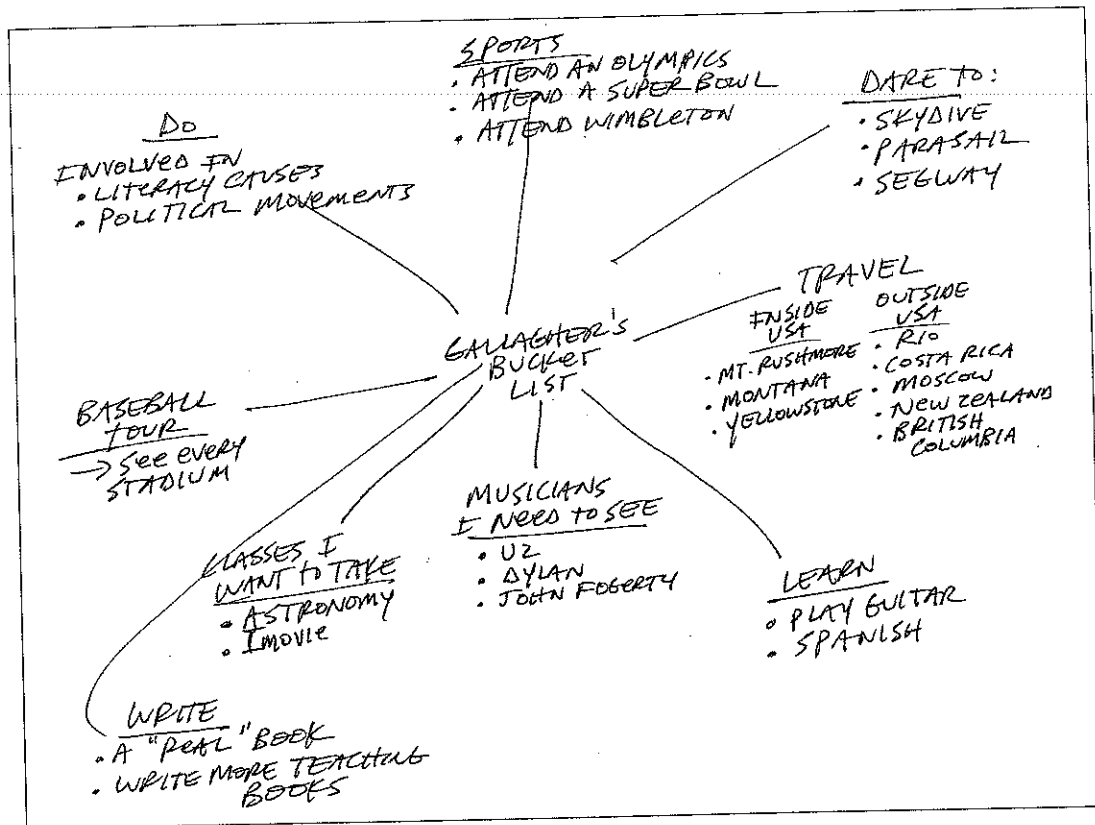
GALLAGHER'S BUCKET LIST

SPORTS
• ATTEND AN OLYMPICS
• ATTEND A SUPER BOWL
• ATTEND WIMBLETON

DARE TO:
• SKYDIVE
• PARASAIL
• SEGWAY

DO
INVOLVED IN
• LITERACY CAUSES
• POLITICAL MOVEMENTS

TRAVEL
INSIDE USA
• MT. RUSHMORE
• MONTANA
• YELLOWSTONE
OUTSIDE USA
• RIO
• COSTA RICA
• MOSCOW
• NEW ZEALAND
• BRITISH COLUMBIA

BASEBALL TOUR
→ SEE EVERY STADIUM

MUSICIANS I NEED TO SEE
• U2
• DYLAN
• JOHN FOGERTY

CLASSES I WANT TO TAKE
• ASTRONOMY
• IMOVIE

LEARN
• PLAY GUITAR
• SPANISH

WRITE
• A "REAL" BOOK
• WRITE MORE TEACHING BOOKS